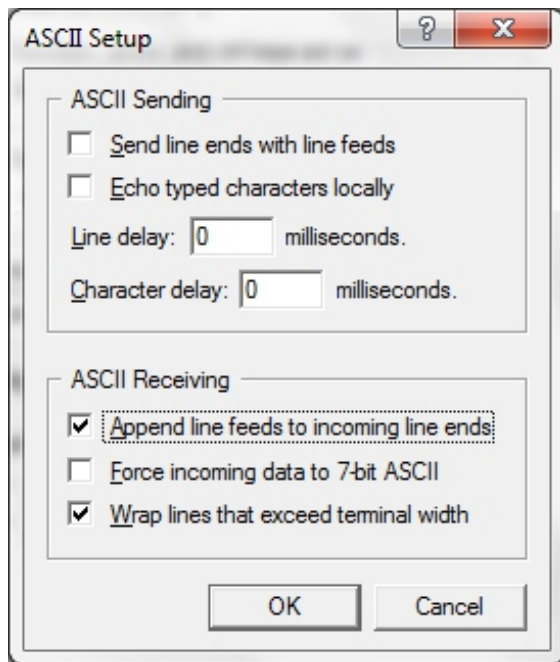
ASCII Setup

?

X

ASCII Sending

Send line ends with line feeds

Echo typed characters locally

Line delay: 0 milliseconds.

Character delay: 0 milliseconds.

ASCII Receiving

Append line feeds to incoming line ends

Force incoming data to 7-bit ASCII

Wrap lines that exceed terminal width

OK

Cancel